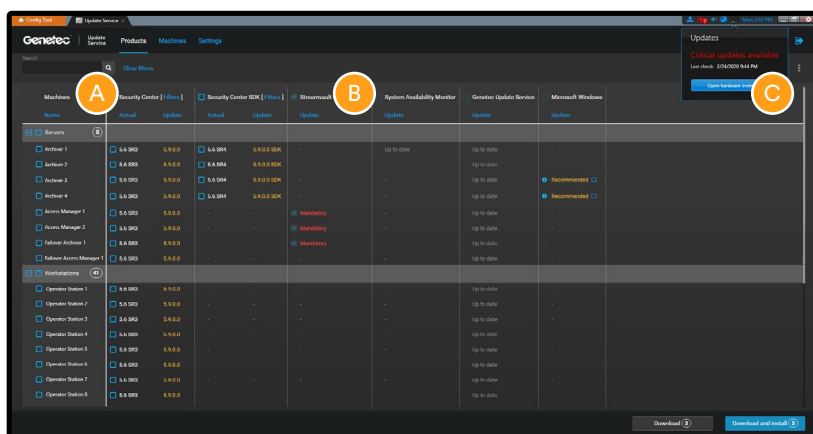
Config Tool | Update Service

Mon 3:50 PM

Genetec | Update Service | Products | Machines | Settings

Search

Clear filters

Updates

Critical updates available

Last check: 2/24/2020 9:44 PM

Open hardware inven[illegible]

A

B

C

| Machines | Security Center [ Filters ] | | Security Center SDK [ Filters ] | | Streamvault | System Availability Monitor | Genetec Update Service | Microsoft Windows |
|---|---|---|---|---|---|---|---|---|
| Name | Actual | Update | Actual | Update | Update | Update | Update | Update |
| Servers 8 | | | | | | | | |
| Archiver 1 | 5.6 SR3 | 5.9.0.0 | 5.6 SR4 | 5.9.0.0 SDK | - | Up to date | Up to date | - |
| Archiver 2 | 5.6 SR3 | 5.9.0.0 | 5.6 SR4 | 5.9.0.0 SDK | - | - | Up to date | - |
| Archiver 3 | 5.6 SR3 | 5.9.0.0 | 5.6 SR4 | 5.9.0.0 SDK | - | - | Up to date | Recommended |
| Archiver 4 | 5.6 SR3 | 5.9.0.0 | 5.6 SR4 | 5.9.0.0 SDK | - | - | Up to date | Recommended |
| Access Manager 1 | 5.6 SR3 | 5.9.0.0 | - | - | Mandatory | - | Up to date | - |
| Access Manager 2 | 5.6 SR3 | 5.9.0.0 | - | - | Mandatory | - | Up to date | - |
| Failover Archiver 1 | 5.6 SR3 | 5.9.0.0 | - | - | Mandatory | - | Up to date | - |
| Failover Access Manager 1 | 5.6 SR3 | 5.9.0.0 | - | - | - | - | Up to date | - |
| Workstations 41 | | | | | | | | |
| Operator Station 1 | 5.6 SR3 | 5.9.0.0 | | | - | - | Up to date | - |
| Operator Station 2 | 5.6 SR3 | 5.9.0.0 | | | - | - | Up to date | - |
| Operator Station 3 | 5.6 SR3 | 5.9.0.0 | | | - | - | Up to date | - |
| Operator Station 4 | 5.6 SR3 | 5.9.0.0 | | | - | - | Up to date | - |
| Operator Station 5 | 5.6 SR3 | 5.9.0.0 | | | - | - | Up to date | - |
| Operator Station 6 | 5.6 SR3 | 5.9.0.0 | | | - | - | Up to date | - |
| Operator Station 7 | 5.6 SR3 | 5.9.0.0 | | | - | - | Up to date | - |
| Operator Station 8 | 5.6 SR3 | 5.9.0.0 | | | - | - | Up to date | - |

Download 3

Download and install 3